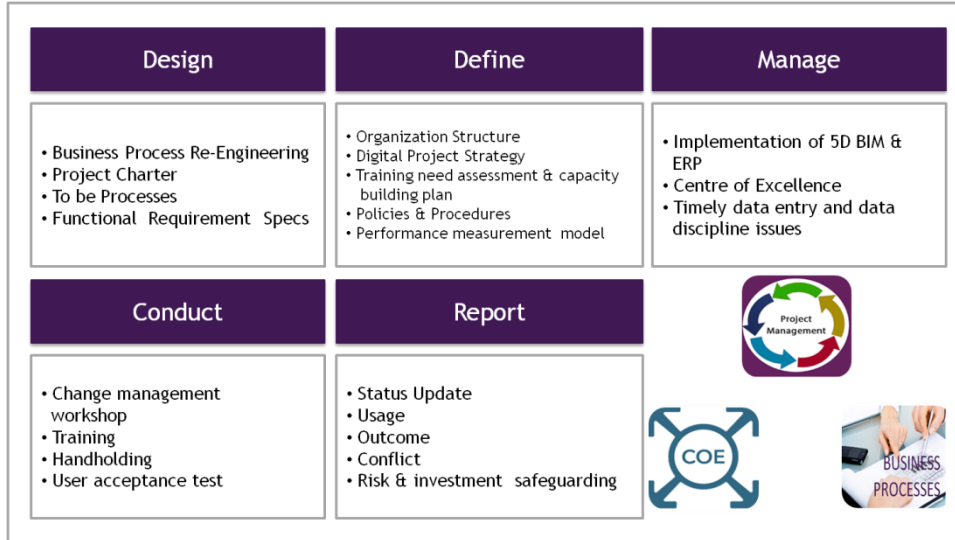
Design

• Business Process Re-Engineering
• Project Charter
• To be Processes
• Functional Requirement Specs

Define

• Organization Structure
• Digital Project Strategy
• Training need assessment & capacity building plan
• Policies & Procedures
• Performance measurement model

Manage

• Implementation of 5D BIM & ERP
• Centre of Excellence
• Timely data entry and data discipline issues

Conduct

• Change management workshop
• Training
• Handholding
• User acceptance test

Report

• Status Update
• Usage
• Outcome
• Conflict
• Risk & investment safeguarding

Project Management

COE

BUSINESS PROCESSES